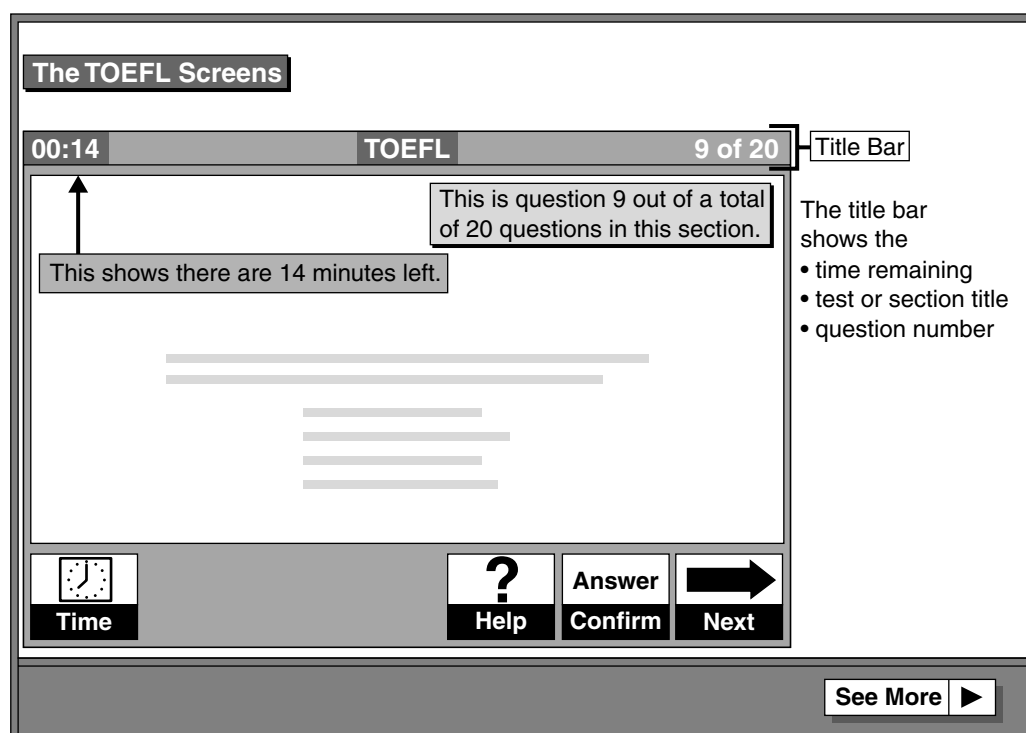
The TOEFL Screens

00:14 TOEFL 9 of 20

Title Bar

This is question 9 out of a total of 20 questions in this section.

This shows there are 14 minutes left.

The title bar shows the
• time remaining
• test or section title
• question number

Time

?
Help

Answer
Confirm

Next

See More ▶